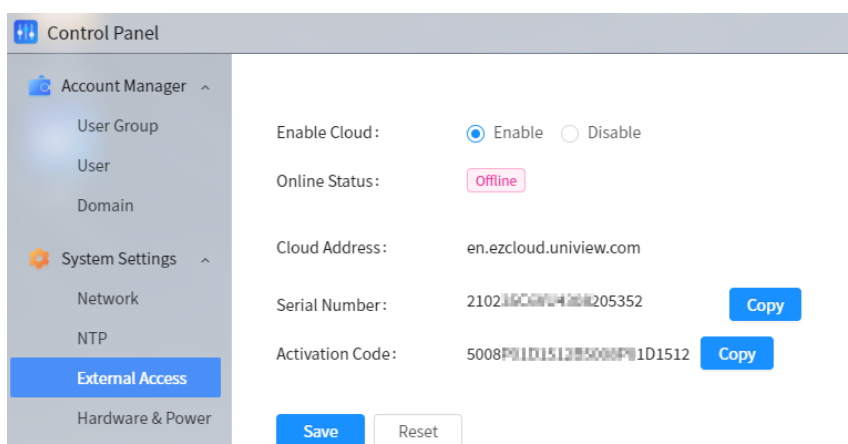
Control Panel

Account Manager
User Group
User
Domain
System Settings
Network
NTP
External Access
Hardware & Power

Enable Cloud: Enable Disable
Online Status: Offline
Cloud Address: en.ezcloud.uniview.com
Serial Number: 2102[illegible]205352 Copy
Activation Code: 5008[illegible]1D1512 Copy

Save Reset